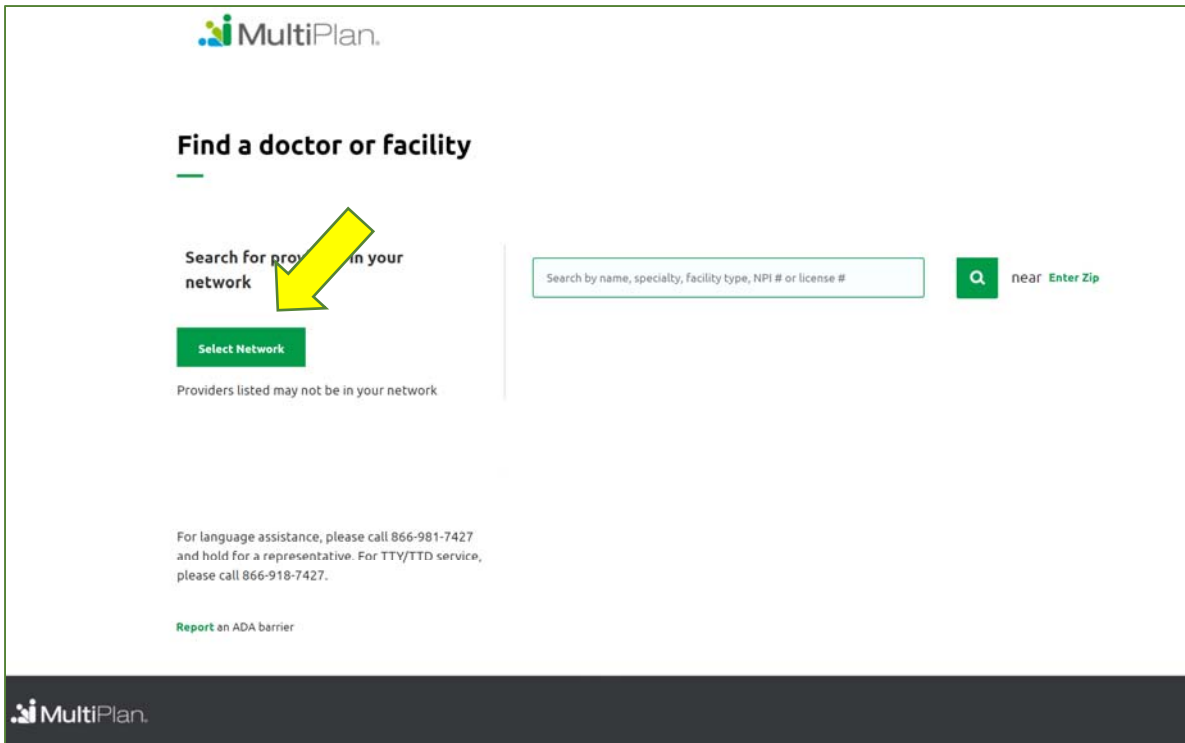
MultiPlan.

Find a doctor or facility

Search for pro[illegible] in your network

Select Network

Providers listed may not be in your network

Search by name, specialty, facility type, NPI # or license #

near Enter Zip

For language assistance, please call 866-981-7427 and hold for a representative. For TTY/TTD service, please call 866-918-7427.

Report an ADA barrier

MultiPlan.